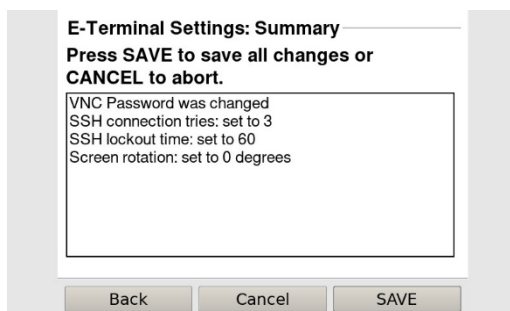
E-Terminal Settings: Summary

Press SAVE to save all changes or CANCEL to abort.

VNC Password was changed
SSH connection tries: set to 3
SSH lockout time: set to 60
Screen rotation: set to 0 degrees

Back
Cancel
SAVE